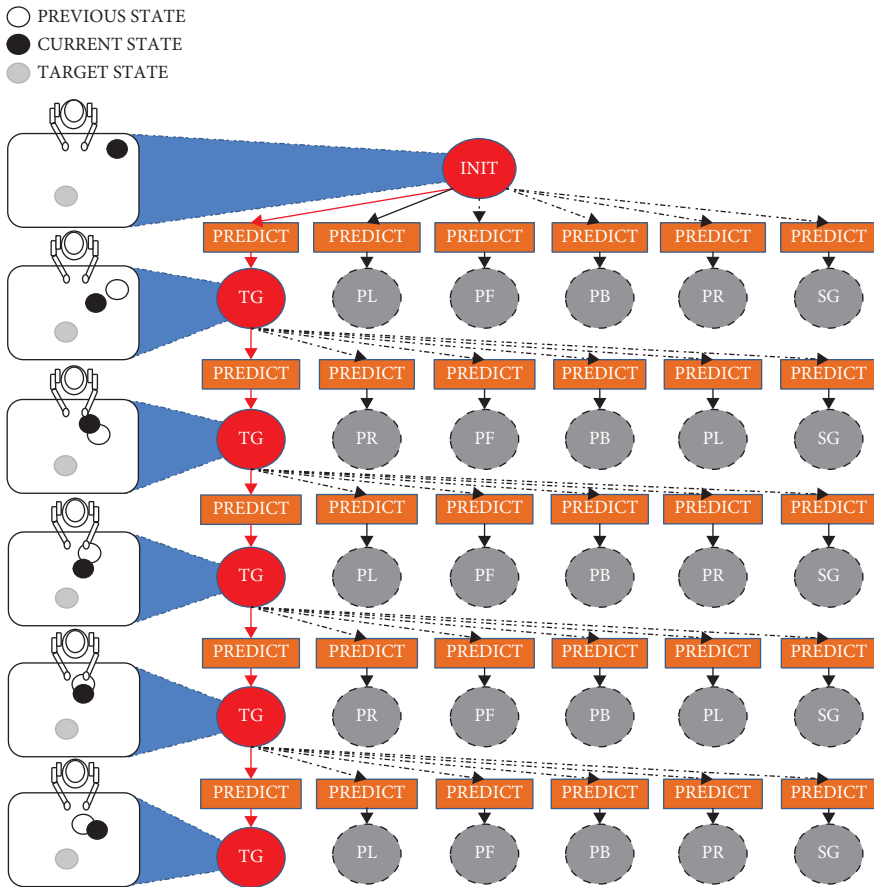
PREVIOUS STATE
CURRENT STATE
TARGET STATE

INIT

PREDICT PREDICT PREDICT PREDICT PREDICT PREDICT

TG PL PF PB PR SG

PREDICT PREDICT PREDICT PREDICT PREDICT PREDICT

TG PR PF PB PL SG

PREDICT PREDICT PREDICT PREDICT PREDICT PREDICT

TG PL PF PB PR SG

PREDICT PREDICT PREDICT PREDICT PREDICT PREDICT

TG PR PF PB PL SG

PREDICT PREDICT PREDICT PREDICT PREDICT PREDICT

TG PL PF PB PR SG